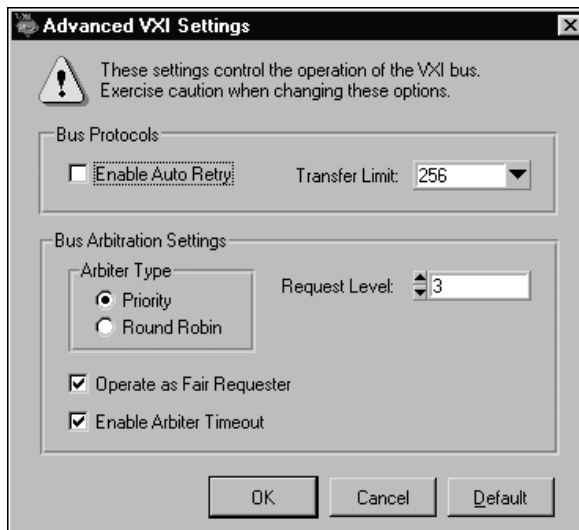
Advanced VXI Settings

These settings control the operation of the VXI bus. Exercise caution when changing these options.

Bus Protocols

Enable Auto Retry

Transfer Limit: 256

Bus Arbitration Settings

Arbiter Type

Priority

Round Robin

Request Level: 3

Operate as Fair Requester

Enable Arbiter Timeout

OK

Cancel

Default